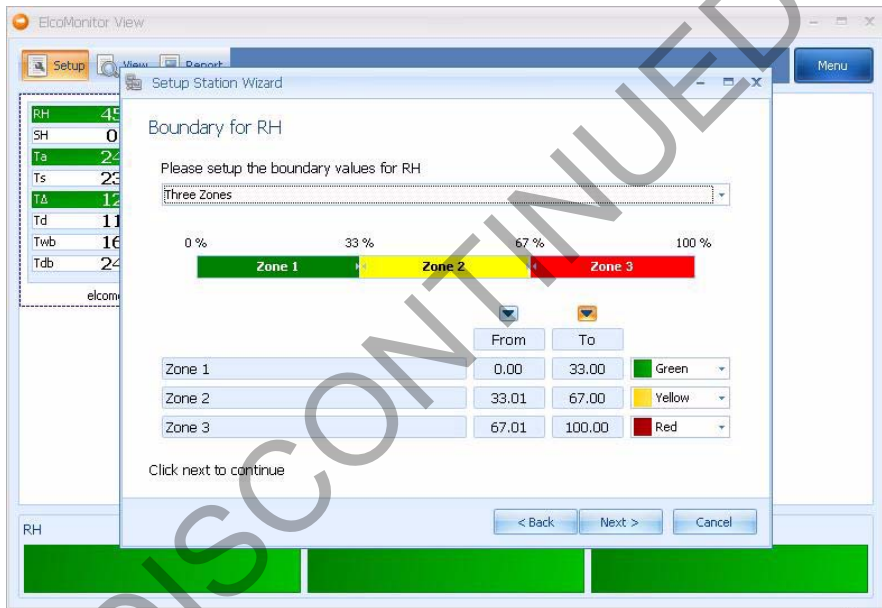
ElcoMonitor View

Setup View Report

Menu

RH 45
SH 0
Ta 24
Ts 23
TΔ 12
Td 11
Twb 16
Tdb 24

elcom

Setup Station Wizard

Boundary for RH

Please setup the boundary values for RH

Three Zones

0 % 33 % 67 % 100 %

Zone 1 Zone 2 Zone 3

| | From | To | |
|---|---|---|---|
| Zone 1 | 0.00 | 33.00 | Green |
| Zone 2 | 33.01 | 67.00 | Yellow |
| Zone 3 | 67.01 | 100.00 | Red |

Click next to continue

< Back Next > Cancel

RH

DISCONTINUED